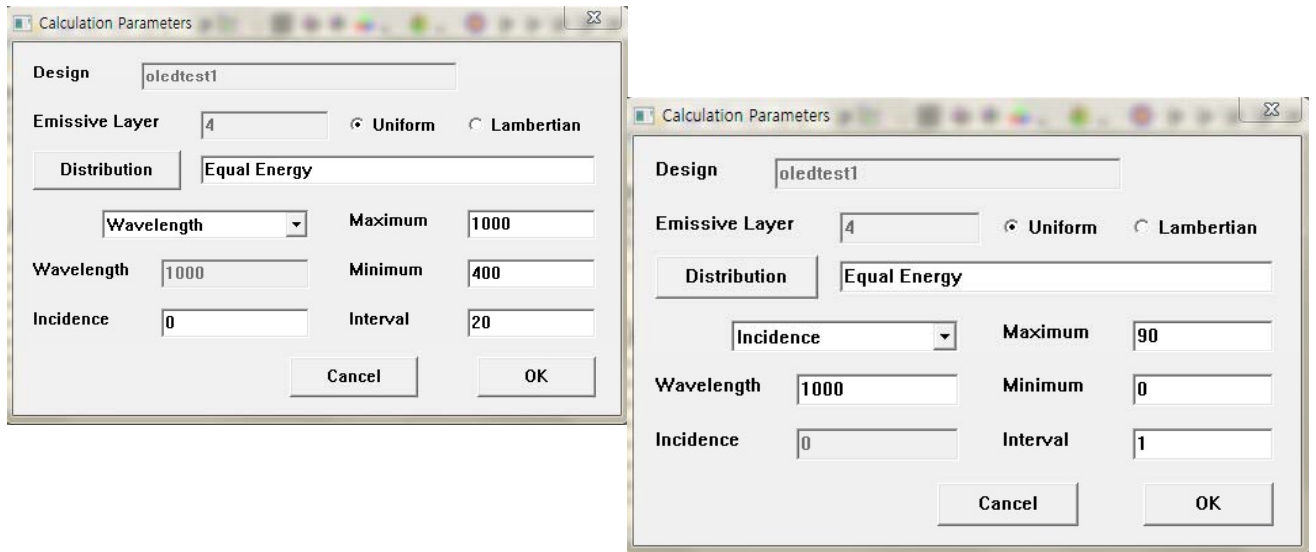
Calculation Parameters

Design oledtest1

Emissive Layer 4 Uniform Lambertian

Distribution Equal Energy

Wavelength Maximum 1000

Wavelength 1000 Minimum 400

Incidence 0 Interval 20

Cancel OK

Calculation Parameters

Design oledtest1

Emissive Layer 4 Uniform Lambertian

Distribution Equal Energy

Incidence Maximum 90

Wavelength 1000 Minimum 0

Incidence 0 Interval 1

Cancel OK